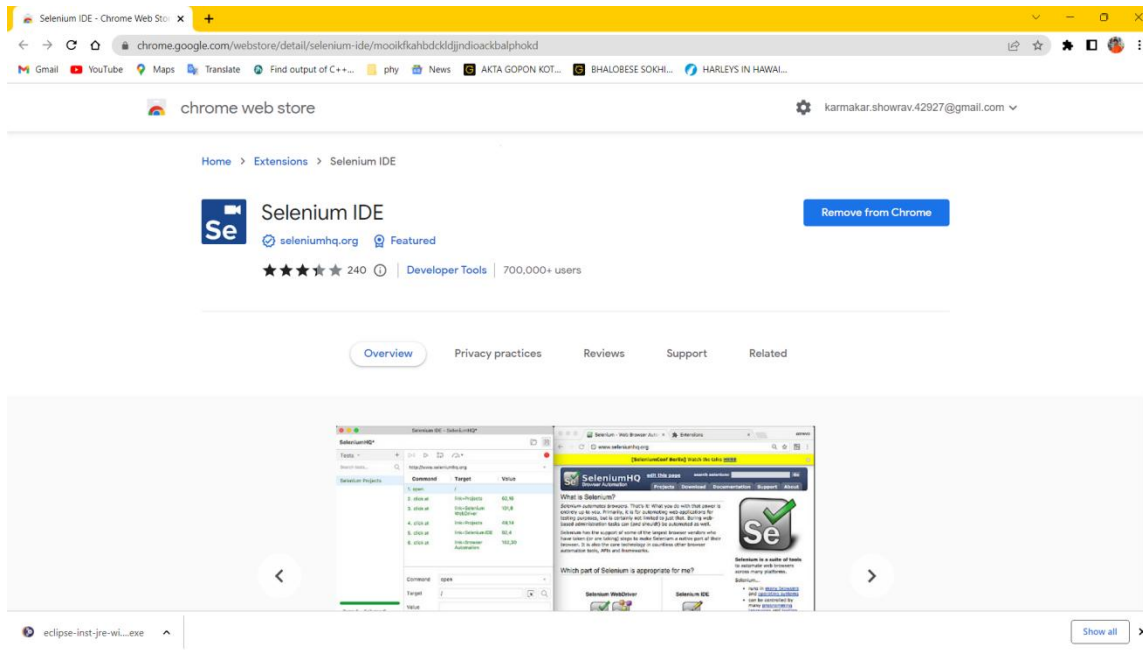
Selenium IDE - Chrome Web Sto ×
+

chrome.google.com/webstore/detail/selenium-ide/mooikfkahbdckldjjndioackbalphokd

Gmail YouTube Maps Translate Find output of C++... phy News AKTA GOPON KOT... BHALOBESE SOKHI... HARLEYS IN HAWAI...

chrome web store

karmakar.showrav.42927@gmail.com

Home > Extensions > Selenium IDE

Se

Selenium IDE

seleniumhq.org Featured

240 Developer Tools 700,000+ users

Remove from Chrome

Overview Privacy practices Reviews Support Related

Selenium IDE - SeleniumHQ*

SeleniumHQ*

Tests

Selenium Projects

http://www.seleniumhq.org

| Command | Target | Value |
|---|---|---|
| 1. open | / | |
| 2. click at | link=Projects | 82,18 |
| 3. click at | link=Selenium WebDriver | 121,8 |
| 4. click at | link=Projects | 48,14 |
| 5. click at | link=Selenium IDE | 62,4 |
| 6. click at | link=Browser Automation | 152,20 |

Command open

Target /

Value

Selenium - Web Browser Auto

Extensions

www.seleniumhq.org

SeleniumHQ Browser Automation

Projects Download Documentation Support About

What is Selenium?

Which part of Selenium is appropriate for me?

Selenium WebDriver

Selenium IDE

Selenium is a suite of tools to automate web browsers across many platforms.

eclipse-inst-jre-wi....exe

Show all